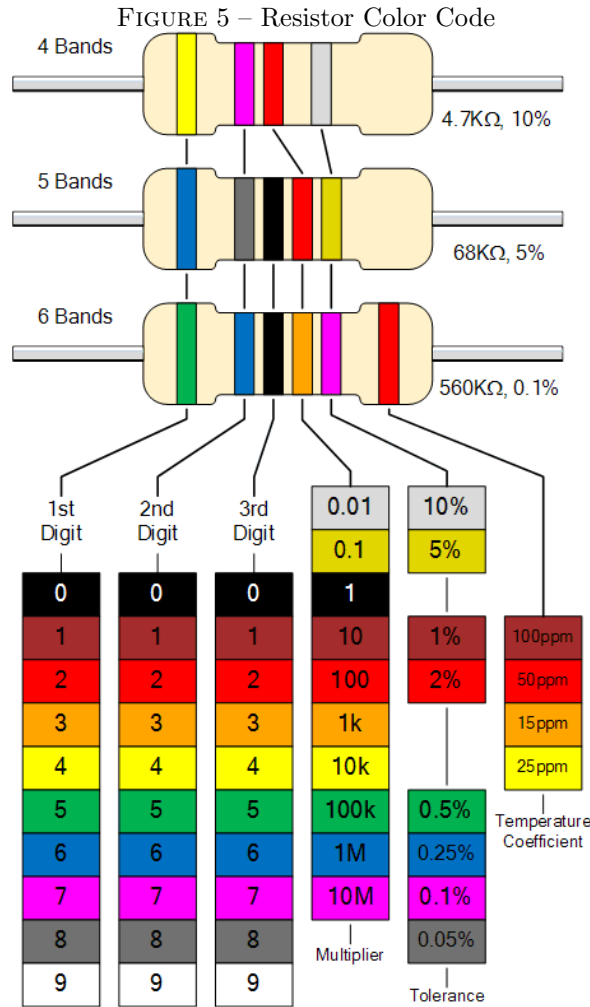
FIGURE 5 – Resistor Color Code

4 Bands

4.7KΩ, 10%

5 Bands

68KΩ, 5%

6 Bands

560KΩ, 0.1%

1st Digit

2nd Digit

3rd Digit

| 1st Digit | 2nd Digit | 3rd Digit | Multiplier | Tolerance | Temperature Coefficient |
|---|---|---|---|---|---|
| | | | 0.01 | 10% | |
| | | | 0.1 | 5% | |
| 0 | 0 | 0 | 1 | | |
| 1 | 1 | 1 | 10 | 1% | 100ppm |
| 2 | 2 | 2 | 100 | 2% | 50ppm |
| 3 | 3 | 3 | 1k | | 15ppm |
| 4 | 4 | 4 | 10k | | 25ppm |
| 5 | 5 | 5 | 100k | 0.5% | |
| 6 | 6 | 6 | 1M | 0.25% | |
| 7 | 7 | 7 | 10M | 0.1% | |
| 8 | 8 | 8 | | 0.05% | |
| 9 | 9 | 9 | | | |

Temperature Coefficient

Multiplier

Tolerance